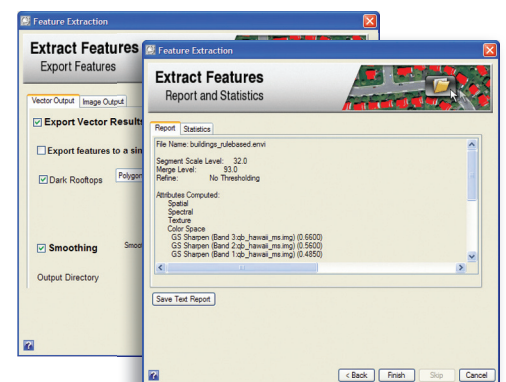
Feature Extraction

Extract Features
Export Features

Vector Output | Image Output

Export Vector Results

Export features to a sin

Dark Rooftops Polygon

Smoothing Smoot

Output Directory

Feature Extraction

Extract Features
Report and Statistics

Report | Statistics

File Name: buildings_rulebased.envi

Segment Scale Level: 32.0
Merge Level: 93.0
Refine: No Thresholding

Attributes Computed:
Spatial
Spectral
Texture
Color Space
GS Sharpen (Band 3:qb_hawaii_ms.img) (0.6600)
GS Sharpen (Band 2:qb_hawaii_ms.img) (0.5600)
GS Sharpen (Band 1:qb_hawaii_ms.img) (0.4850)

Save Text Report

< Back | Finish | Skip | Cancel